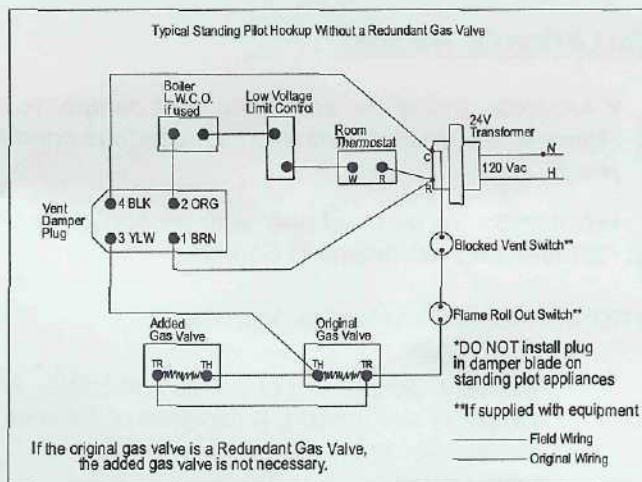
Typical Standing Pilot Hookup Without a Redundant Gas Valve

Boiler L.W.C.O. if used

Low Voltage Limit Control

Room Thermostat

W R

24V Transformer

C

R

120 Vac

N

H

Vent Damper Plug

4 BLK

2 ORG

3 YLW

1 BRN

Blocked Vent Switch**

Flame Roll Out Switch**

Added Gas Valve

TR TH

Original Gas Valve

TH TR

*DO NOT install plug in damper blade on standing plot appliances

**If supplied with equipment

Field Wiring

Original Wiring

If the original gas valve is a Redundant Gas Valve, the added gas valve is not necessary.